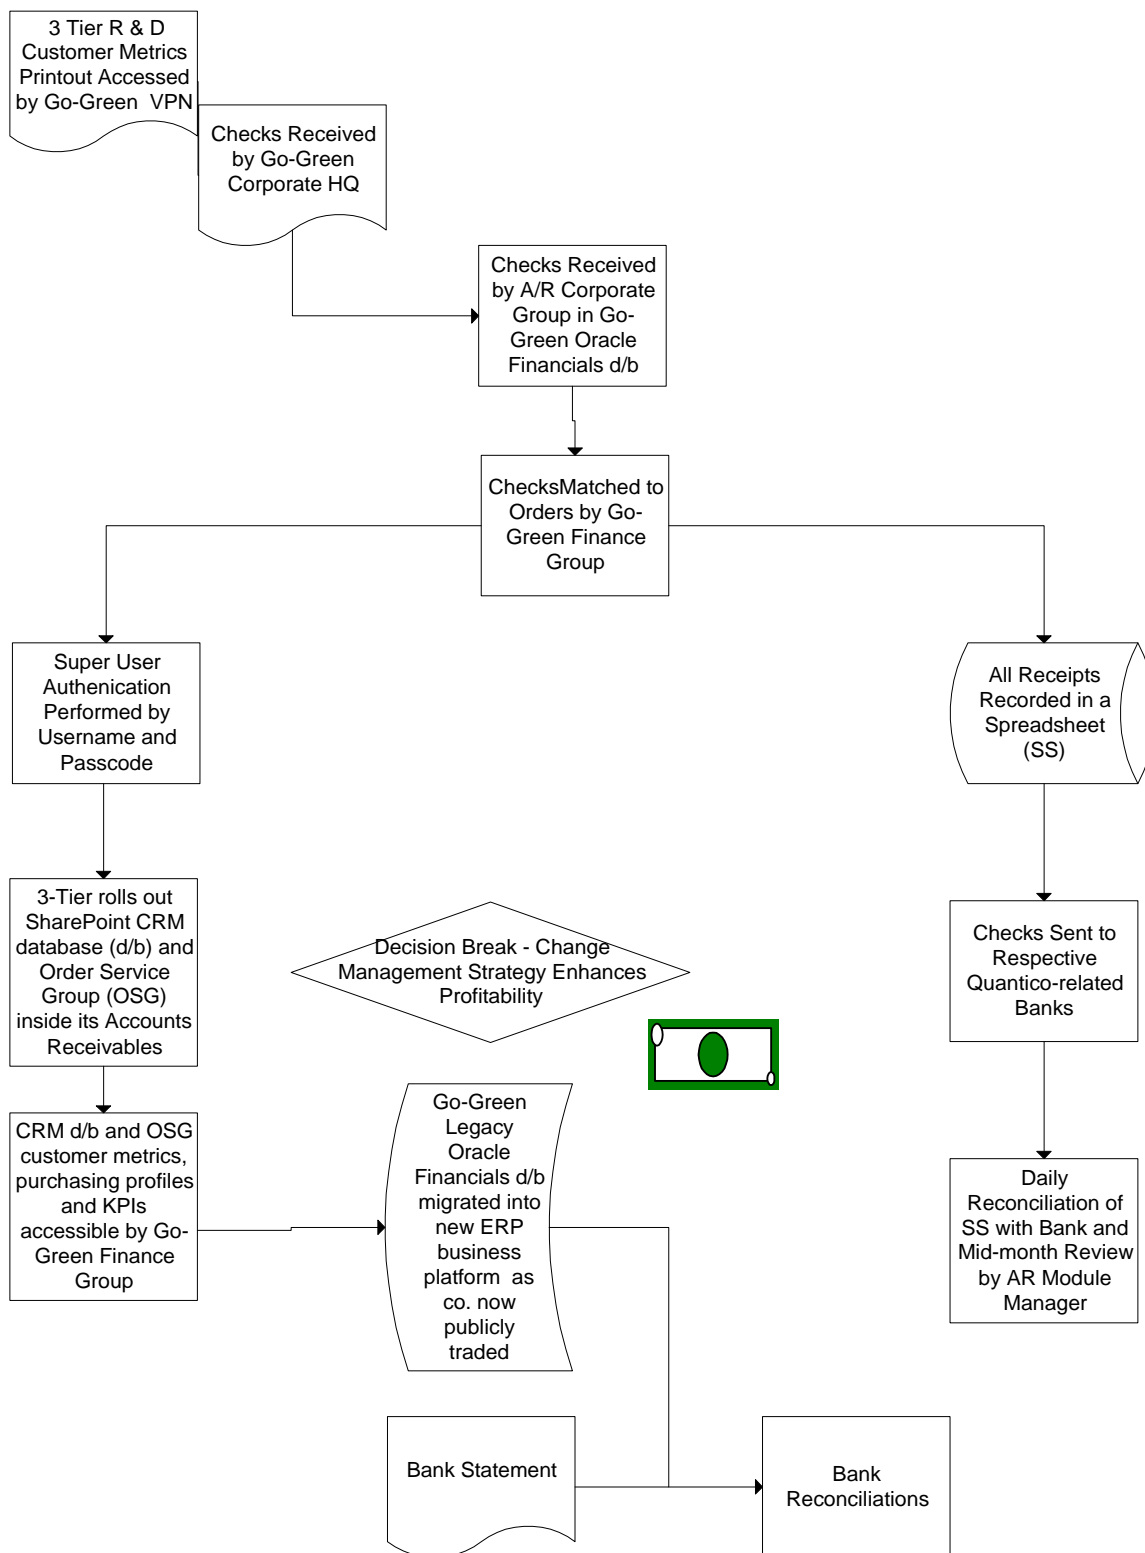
3 Tier R & D Customer Metrics Printout Accessed by Go-Green VPN

Checks Received by Go-Green Corporate HQ

Checks Received by A/R Corporate Group in Go-Green Oracle Financials d/b

ChecksMatched to Orders by Go-Green Finance Group

Super User Authenication Performed by Username and Passcode

All Receipts Recorded in a Spreadsheet (SS)

3-Tier rolls out SharePoint CRM database (d/b) and Order Service Group (OSG) inside its Accounts Receivables

Decision Break - Change Management Strategy Enhances Profitability

Checks Sent to Respective Quantico-related Banks

CRM d/b and OSG customer metrics, purchasing profiles and KPIs accessible by Go-Green Finance Group

Go-Green Legacy Oracle Financials d/b migrated into new ERP business platform as co. now publicly traded

Daily Reconciliation of SS with Bank and Mid-month Review by AR Module Manager

Bank Statement

Bank Reconciliations